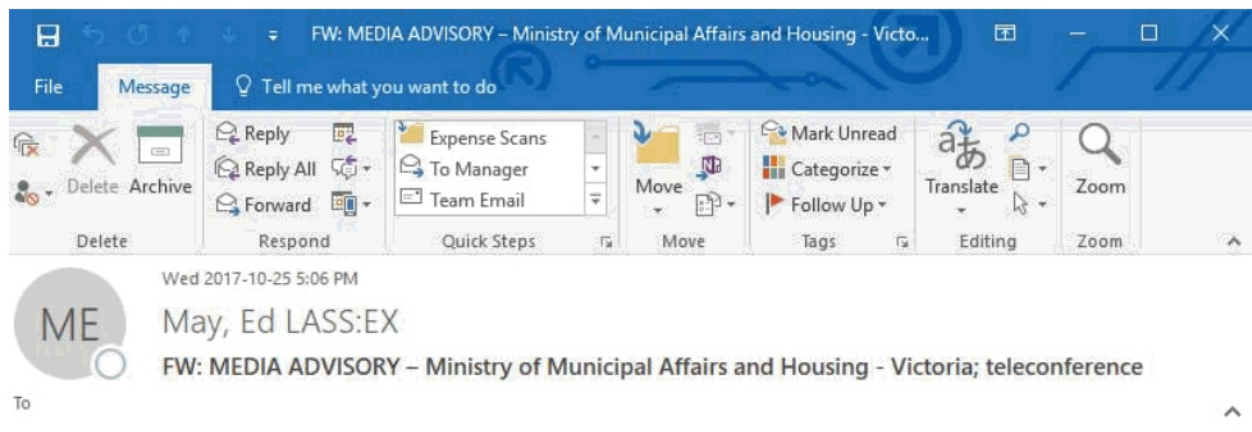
FW: MEDIA ADVISORY – Ministry of Municipal Affairs and Housing - Victo...

File Message Tell me what you want to do

Delete Archive
Delete

Reply
Reply All
Forward
Respond

Expense Scans
To Manager
Team Email
Quick Steps

Move
Move

Mark Unread
Categorize
Follow Up
Tags

Translate
Editing

Zoom
Zoom

Wed 2017-10-25 5:06 PM

ME

May, Ed LASS:EX

FW: MEDIA ADVISORY – Ministry of Municipal Affairs and Housing - Victoria; teleconference

To